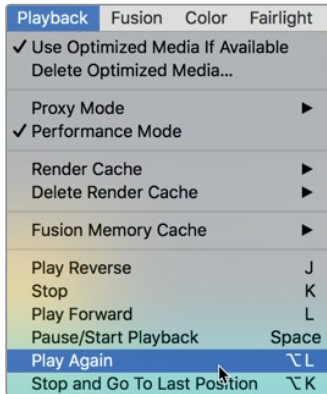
Playback Fusion Color Fairlight

✓ Use Optimized Media If Available
Delete Optimized Media...

Proxy Mode ►
✓ Performance Mode

Render Cache ►
Delete Render Cache ►

Fusion Memory Cache ►

Play Reverse J
Stop K
Play Forward L
Pause/Start Playback Space
Play Again ⌥L
Stop and Go To Last Position ⌥K